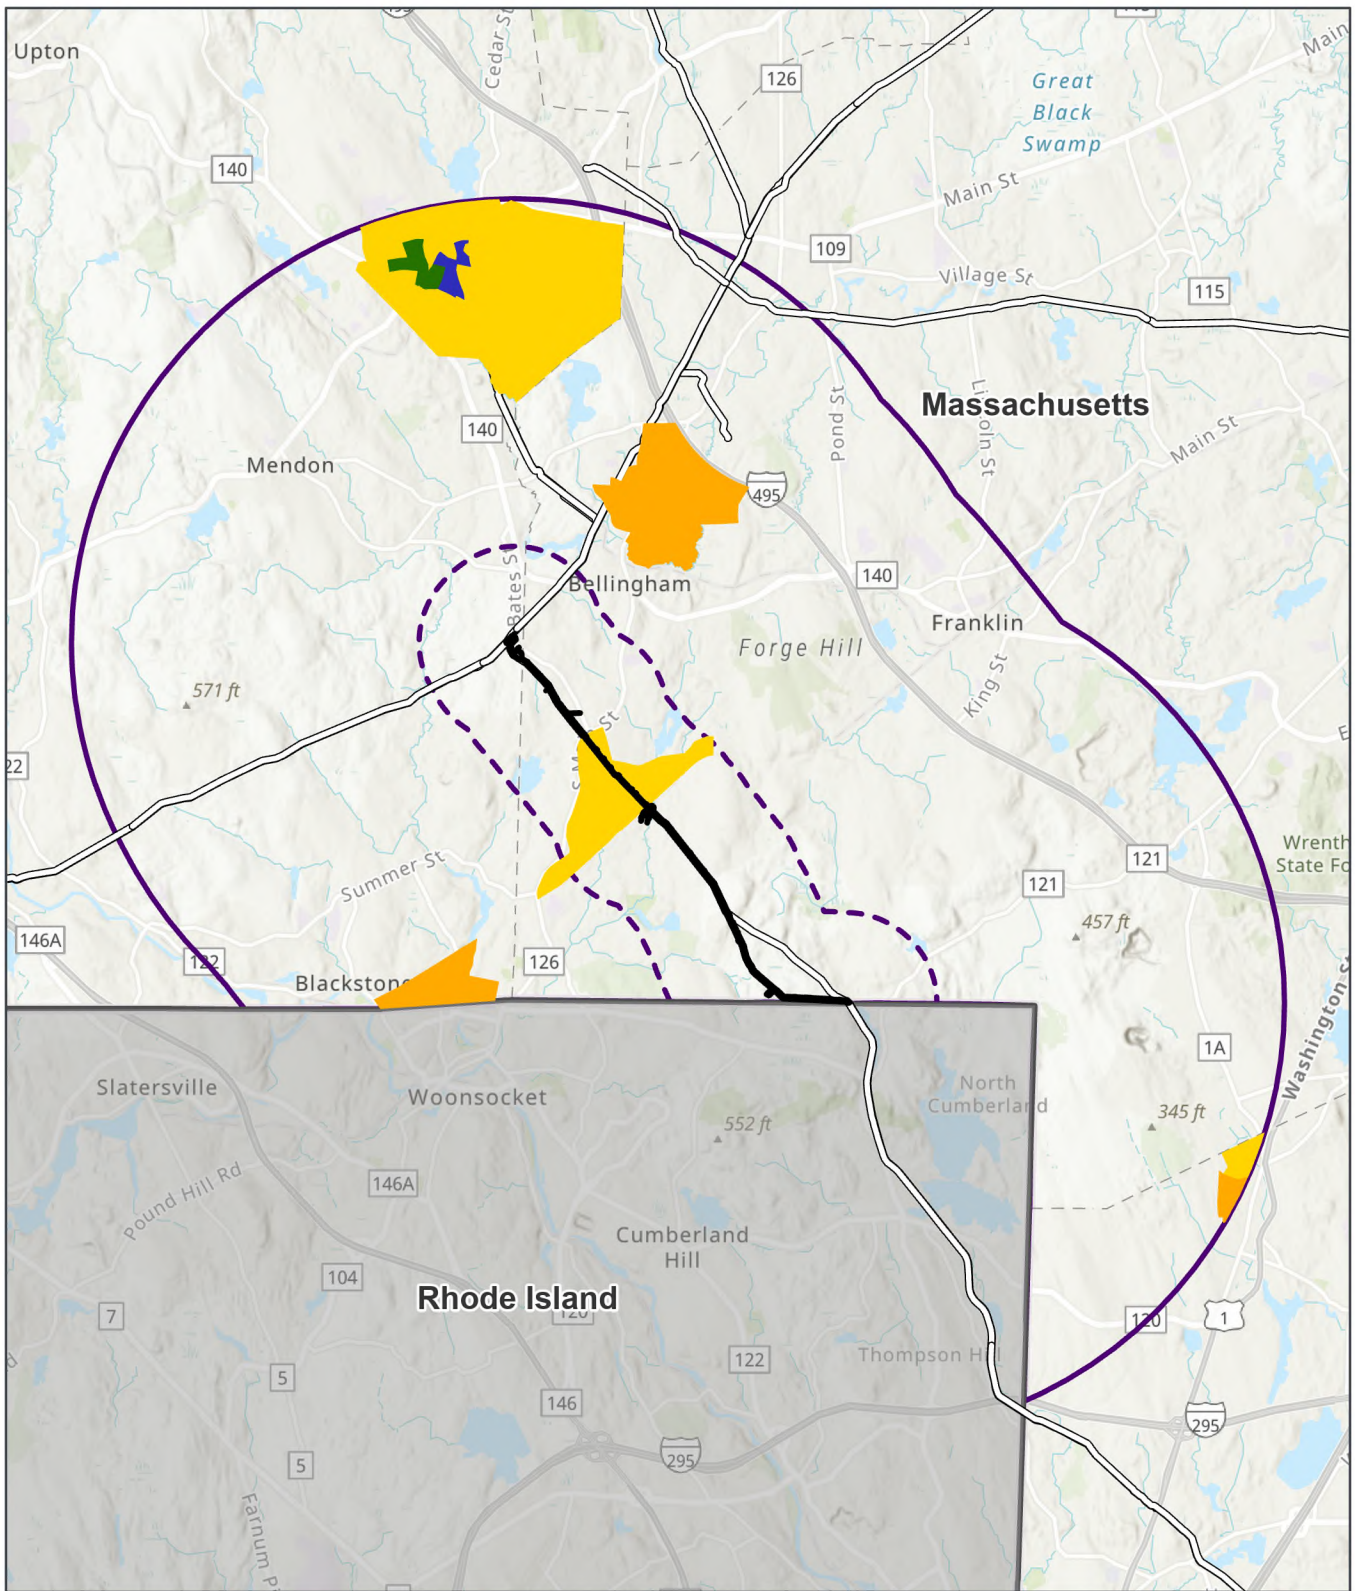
Upton
Cedar St
126
Main
Great Black Swamp
140
Main St
109
Village St
115
Massachusetts
140
Pond St
Lincoln St
Main St
Mendon
495
Bates St
Bellingham
140
Forge Hill
Franklin
King St
571 ft
S Main St
22
Summer St
121
121
Wrentham State Fo
457 ft
146A
122
Blackstone
126
1A
Slatersville
Woonsocket
North Cumberland
552 ft
345 ft
Washington St
146A
Pound Hill Rd
Cumberland Hill
104
Rhode Island
7
120
120
1
5
122
Thompson Hill
146
295
5
295
Farnum Pike